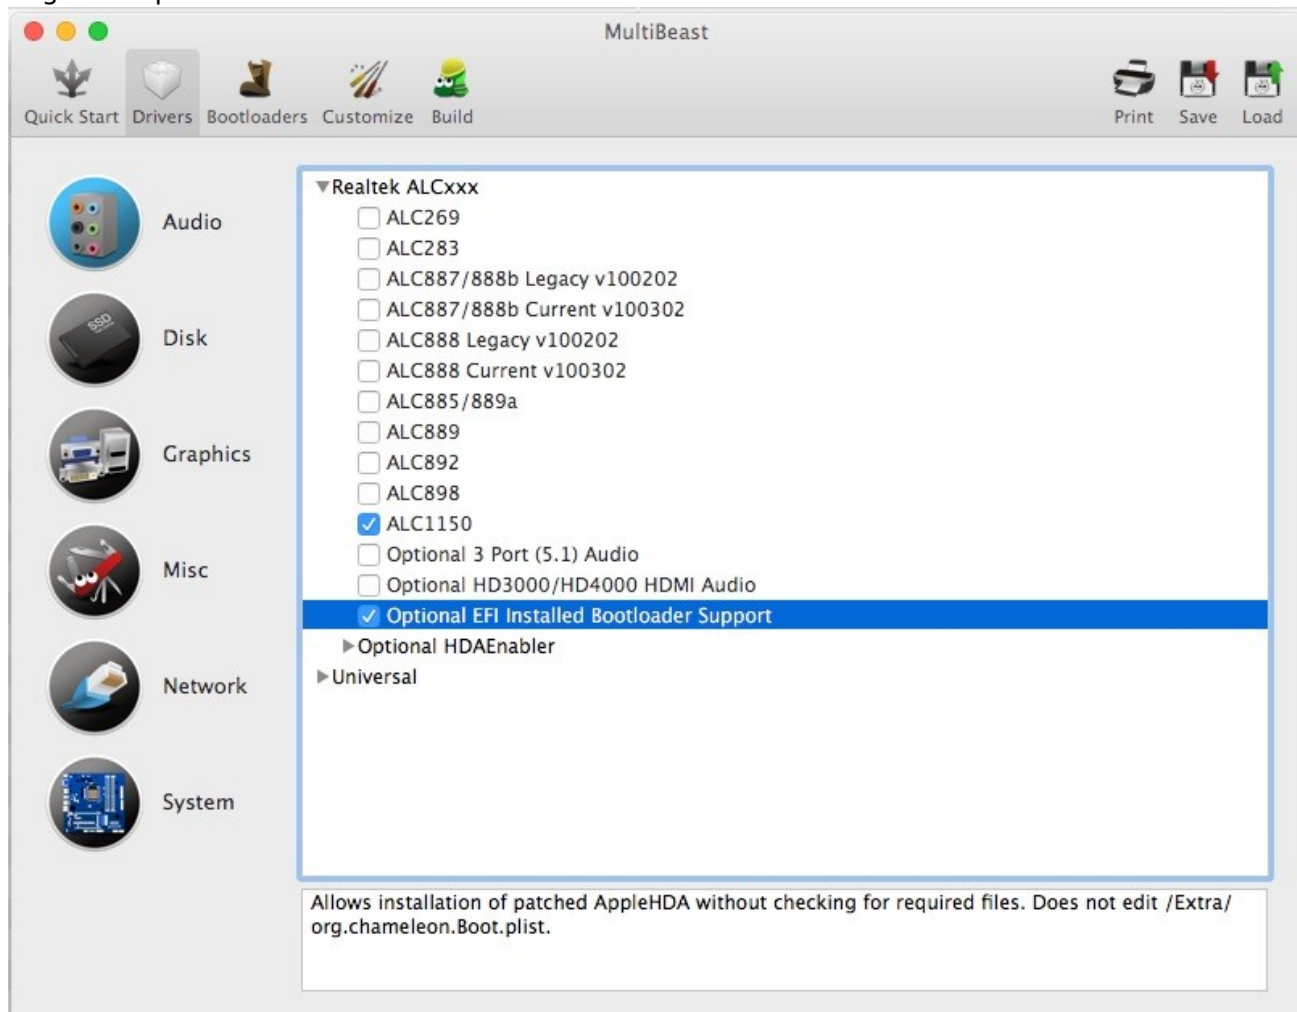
MultiBeast

Quick Start Drivers Bootloaders Customize Build

Print Save Load

Audio

Disk

Graphics

Misc

Network

System

▼Realtek ALCxxx
ALC269
ALC283
ALC887/888b Legacy v100202
ALC887/888b Current v100302
ALC888 Legacy v100202
ALC888 Current v100302
ALC885/889a
ALC889
ALC892
ALC898
✓ ALC1150
Optional 3 Port (5.1) Audio
Optional HD3000/HD4000 HDMI Audio
✓ Optional EFI Installed Bootloader Support
▶Optional HDAEnabler
▶Universal

Allows installation of patched AppleHDA without checking for required files. Does not edit /Extra/org.chameleon.Boot.plist.